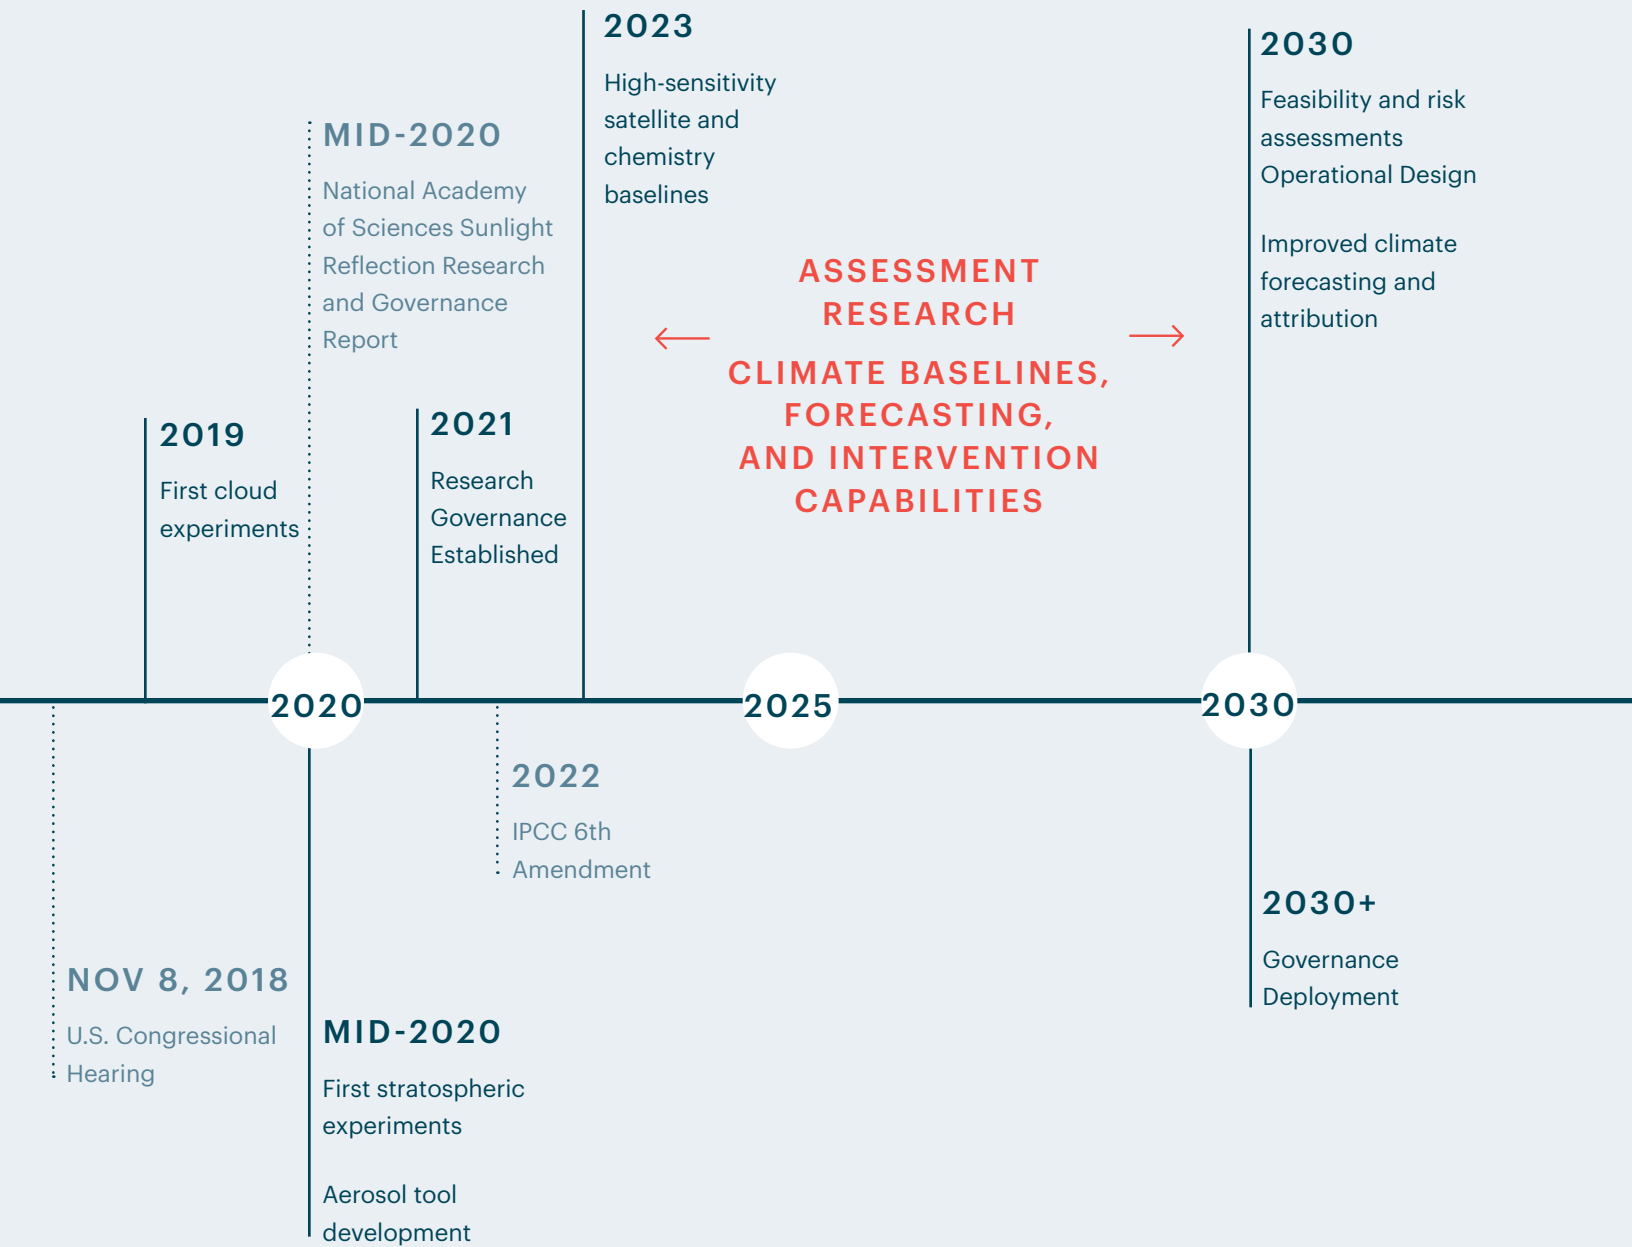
2023

High-sensitivity satellite and chemistry baselines

2030

Feasibility and risk assessments
Operational Design

Improved climate forecasting and attribution

MID-2020

National Academy of Sciences Sunlight Reflection Research and Governance Report

ASSESSMENT RESEARCH

CLIMATE BASELINES, FORECASTING, AND INTERVENTION CAPABILITIES

2019

First cloud experiments

2021

Research Governance Established

2020

2025

2030

2022

IPCC 6th Amendment

2030+

Governance Deployment

NOV 8, 2018

U.S. Congressional Hearing

MID-2020

First stratospheric experiments

Aerosol tool development